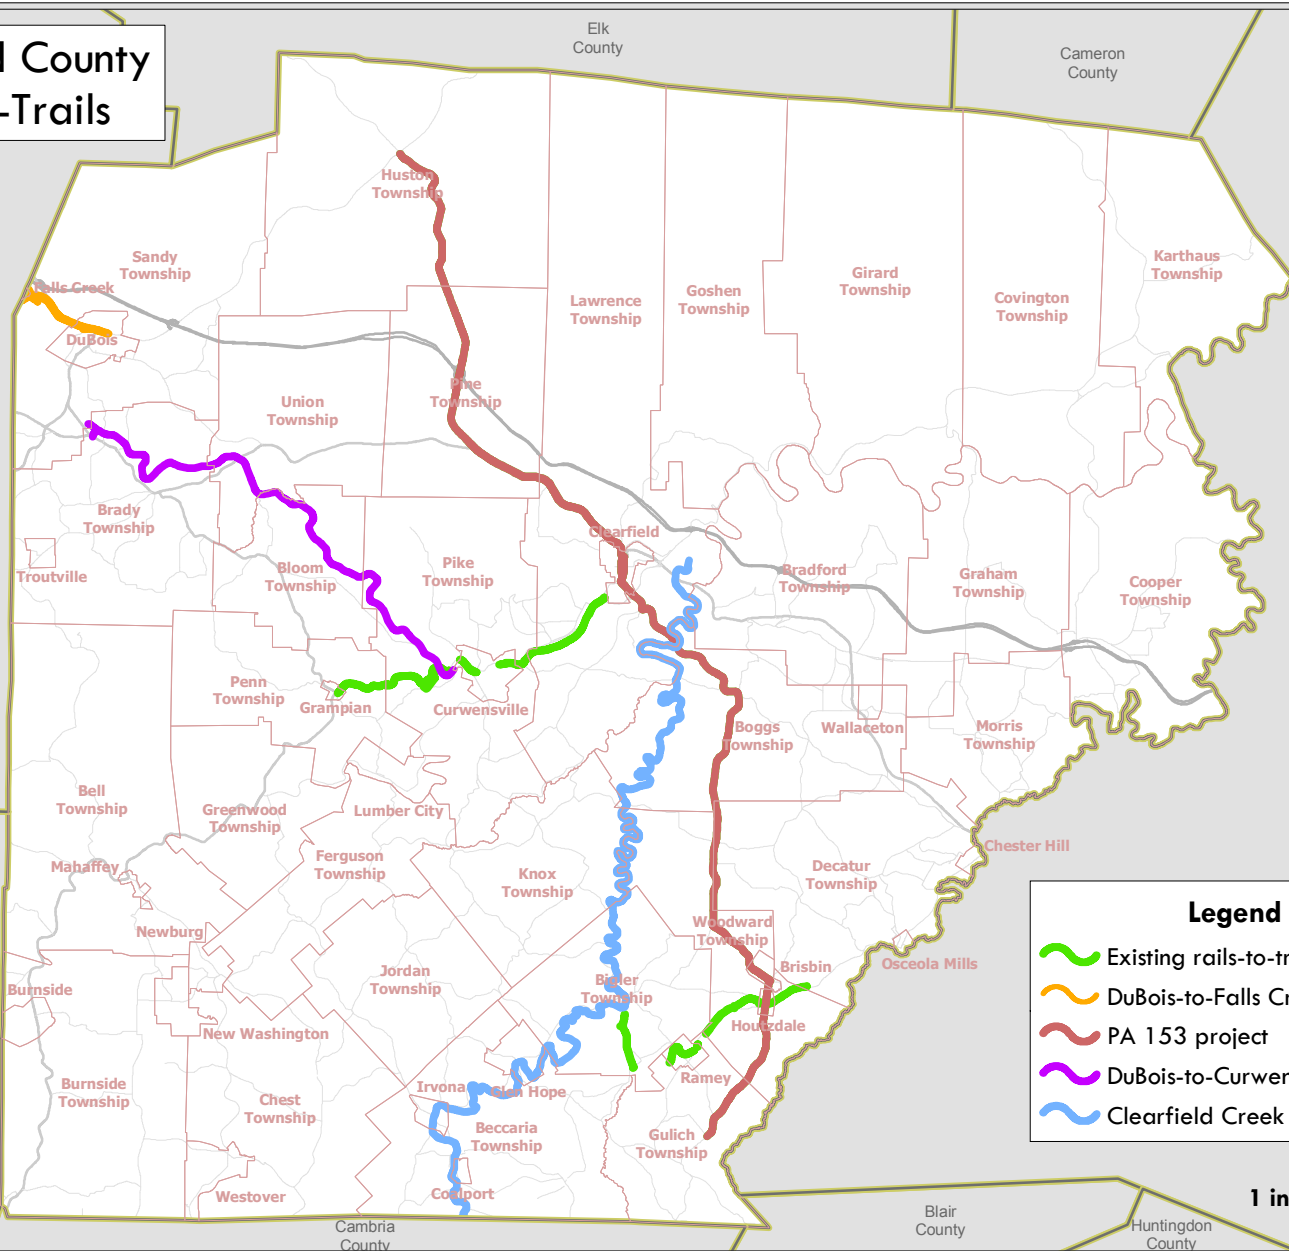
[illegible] County
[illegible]-Trails

Elk County

Cameron County

Huston Township

Sandy Township

Falls Creek

DuBois

Lawrence Township

Goshen Township

Girard Township

Covington Township

Karthaus Township

Union Township

Pine Township

Brady Township

Troutville

Bloom Township

Pike Township

Clearfield

Bradford Township

Graham Township

Cooper Township

Penn Township

Grampian

Curwensville

Boggs Township

Wallaceton

Morris Township

Bell Township

Greenwood Township

Lumber City

Ferguson Township

Knox Township

Mahaffey

Chester Hill

Decatur Township

Newburg

Woodward Township

Brisbin

Osceola Mills

Burnside

Jordan Township

Bigler Township

Houtzdale

New Washington

Ramey

Burnside Township

Chest Township

Irvona

Glen Hope

Beccaria Township

Gulich Township

Westover

Coalport

Cambria County

Blair County

Huntingdon County

Legend
Existing rails-to-tr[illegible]
DuBois-to-Falls Cr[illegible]
PA 153 project
DuBois-to-Curwen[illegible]
Clearfield Creek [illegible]

1 in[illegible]